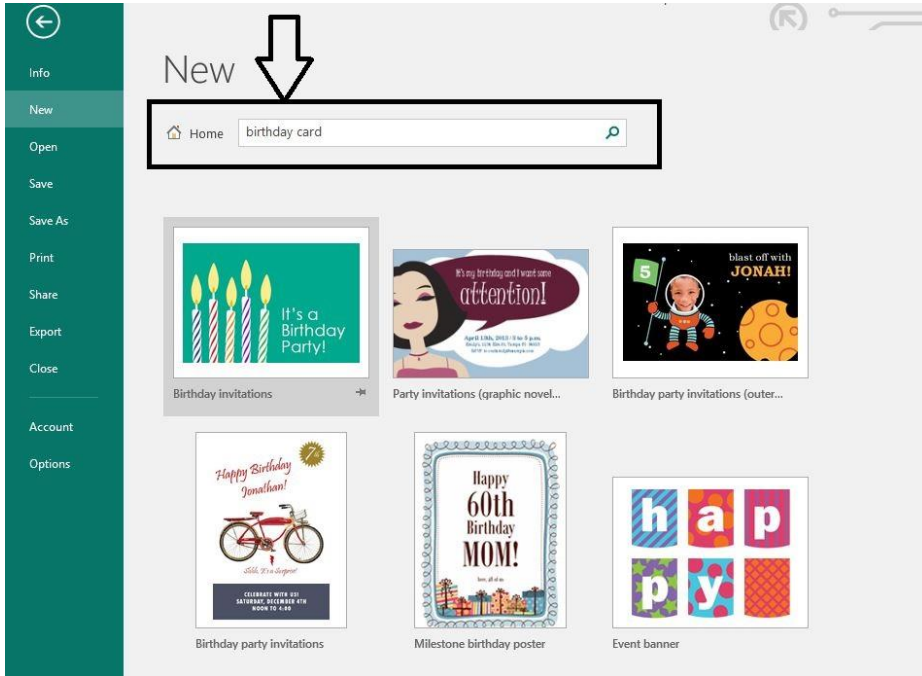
Info
New
Open
Save
Save As
Print
Share
Export
Close
Account
Options

New

Home birthday card

It's a Birthday Party!

Birthday invitations

It's my birthday and I want some attention!

Party invitations (graphic novel...

blast off with JONAH!

5

Birthday party invitations (outer...

Happy Birthday Jonathan!

7

CELEBRATE WITH US! SATURDAY, DECEMBER 4TH NOON TO 4:00

Birthday party invitations

Happy 60th Birthday MOM!

Milestone birthday poster

h a p p y

Event banner